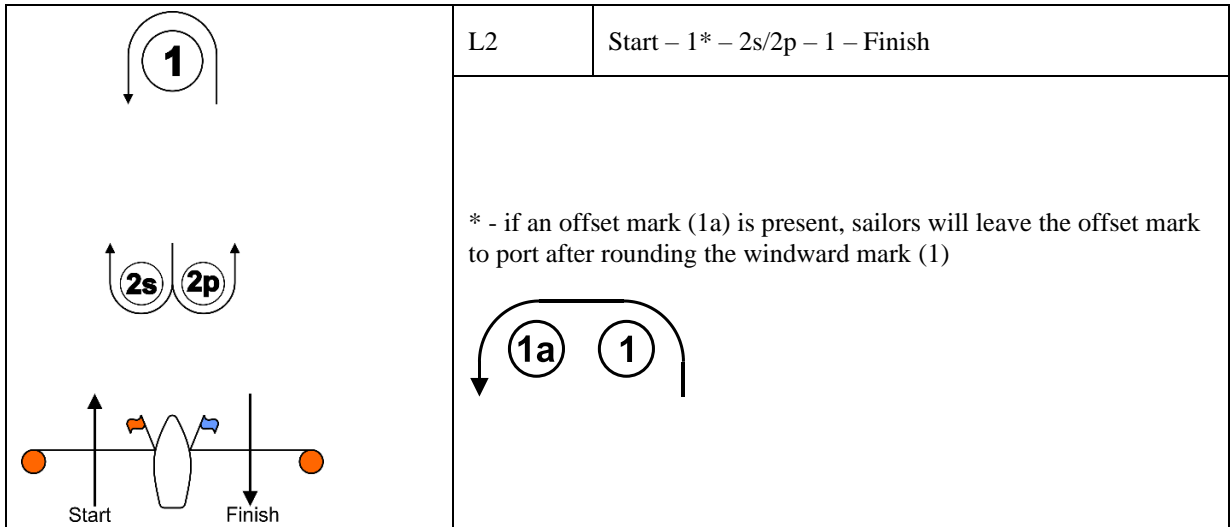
1

2s 2p

Start Finish

| L2 | Start – 1* – 2s/2p – 1 – Finish |
|---|---|

* - if an offset mark (1a) is present, sailors will leave the offset mark to port after rounding the windward mark (1)

1a 1